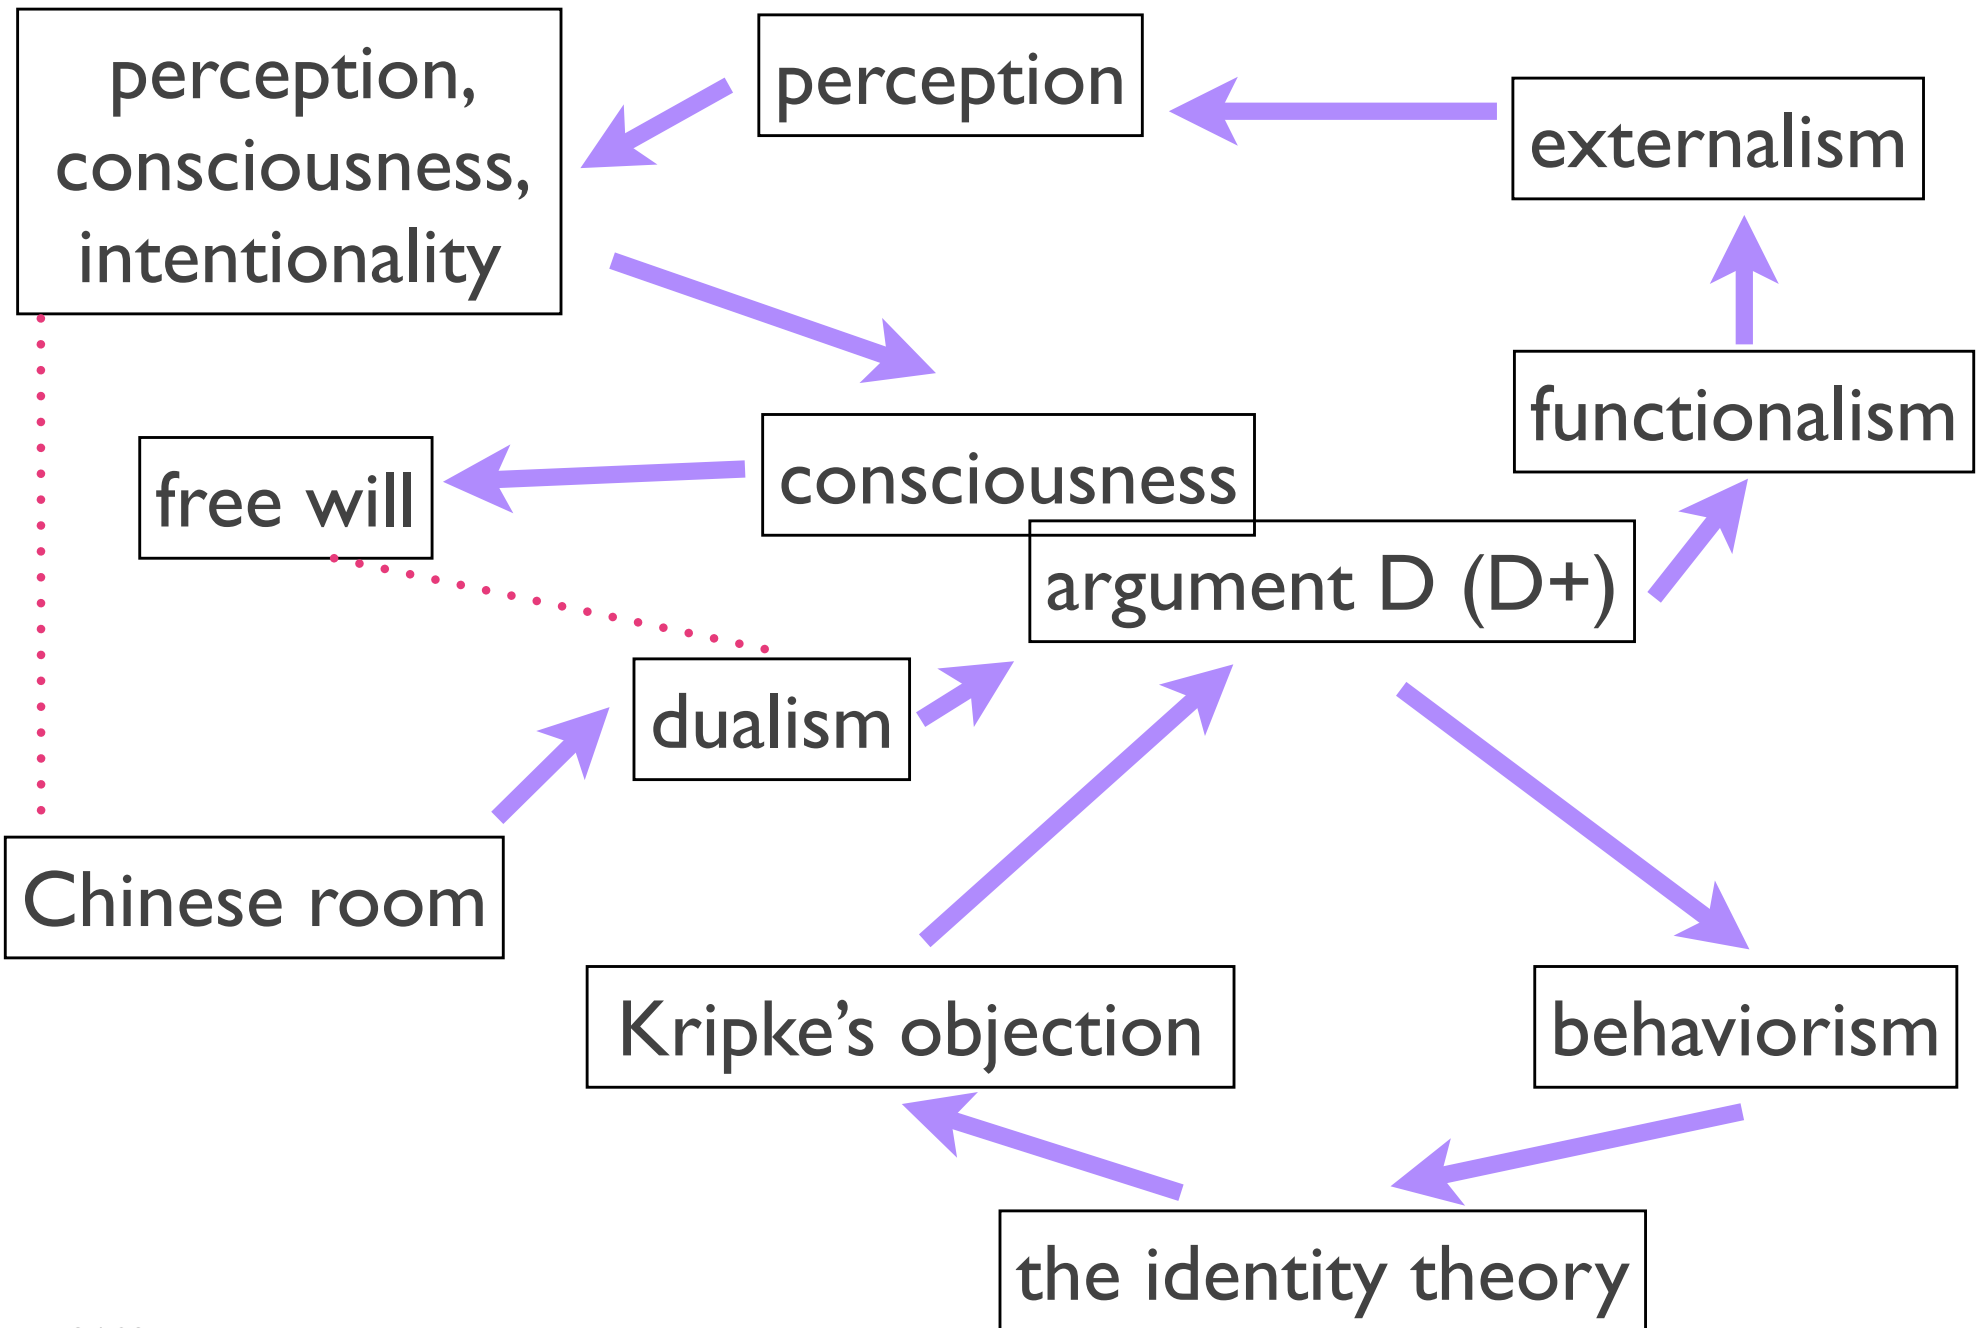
perception, consciousness, intentionality

perception

externalism

functionalism

free will

consciousness

argument D (D+)

dualism

Chinese room

Kripke's objection

behaviorism

the identity theory